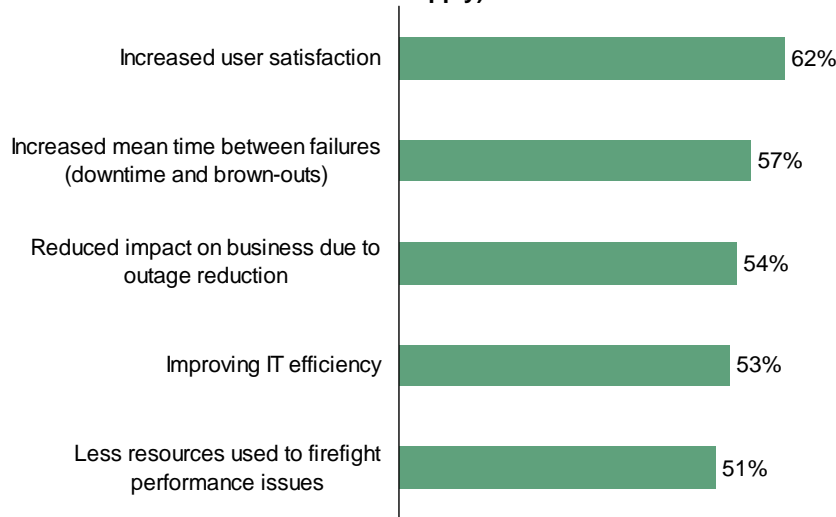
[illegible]pply)

Increased user satisfaction 62%

Increased mean time between failures (downtime and brown-outs) 57%

Reduced impact on business due to outage reduction 54%

Improving IT efficiency 53%

Less resources used to firefight performance issues 51%